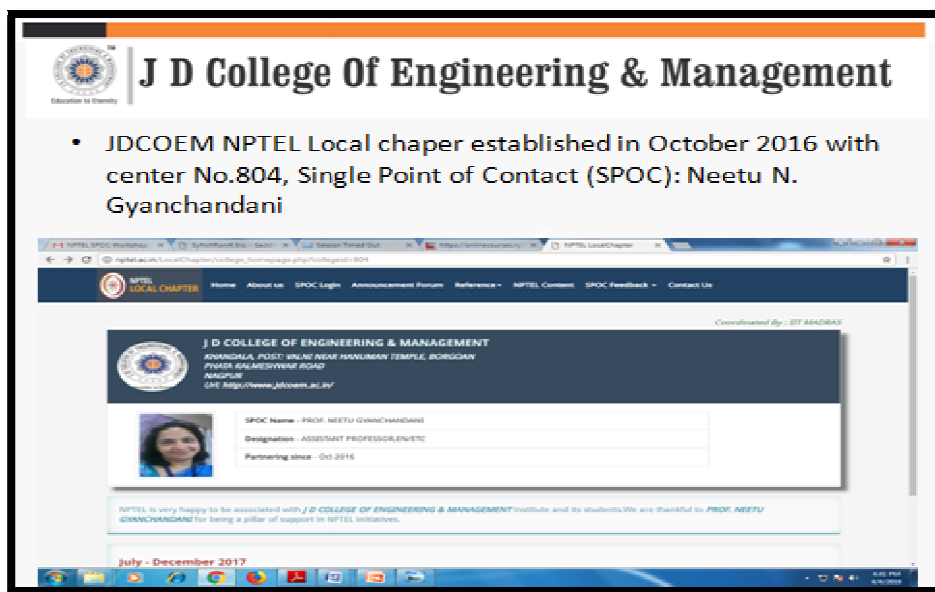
Education to Eternity

J D College Of Engineering & Management

• JDCOEM NPTEL Local chaper established in October 2016 with center No.804, Single Point of Contact (SPOC): Neetu N. Gyanchandani

NPTEL SPOC Worksho | SyNollRamK Etc - Secti | Session Timed Out | https://onlinecourses.n | NPTEL LocalChapter

nptel.ac.in/LocalChapter/college_homepage.php?collegeid=804

NPTEL LOCAL CHAPTER Home About us SPOC Login Announcement Forum Reference SPOC Content SPOC Feedback Contact Us

Coordinated By : IIT MADRAS

J D COLLEGE OF ENGINEERING & MANAGEMENT
KHANDALA, POST: VALNI NEAR HANUMAN TEMPLE, BORGOAN PHATA KALMESHWAR ROAD NAGPUR
Url: http://www.jdcoem.ac.in/

SPOC Name - PROF. NEETU GYANCHANDANI
Designation - ASSISTANT PROFESSOR,EN/ETC
Partnering since - Oct-2016

NPTEL is very happy to be associated with J D COLLEGE OF ENGINEERING & MANAGEMENT institute and its students.We are thankful to PROF. NEETU GYANCHANDANI for being a pillar of support in NPTEL initiatives.

July - December 2017